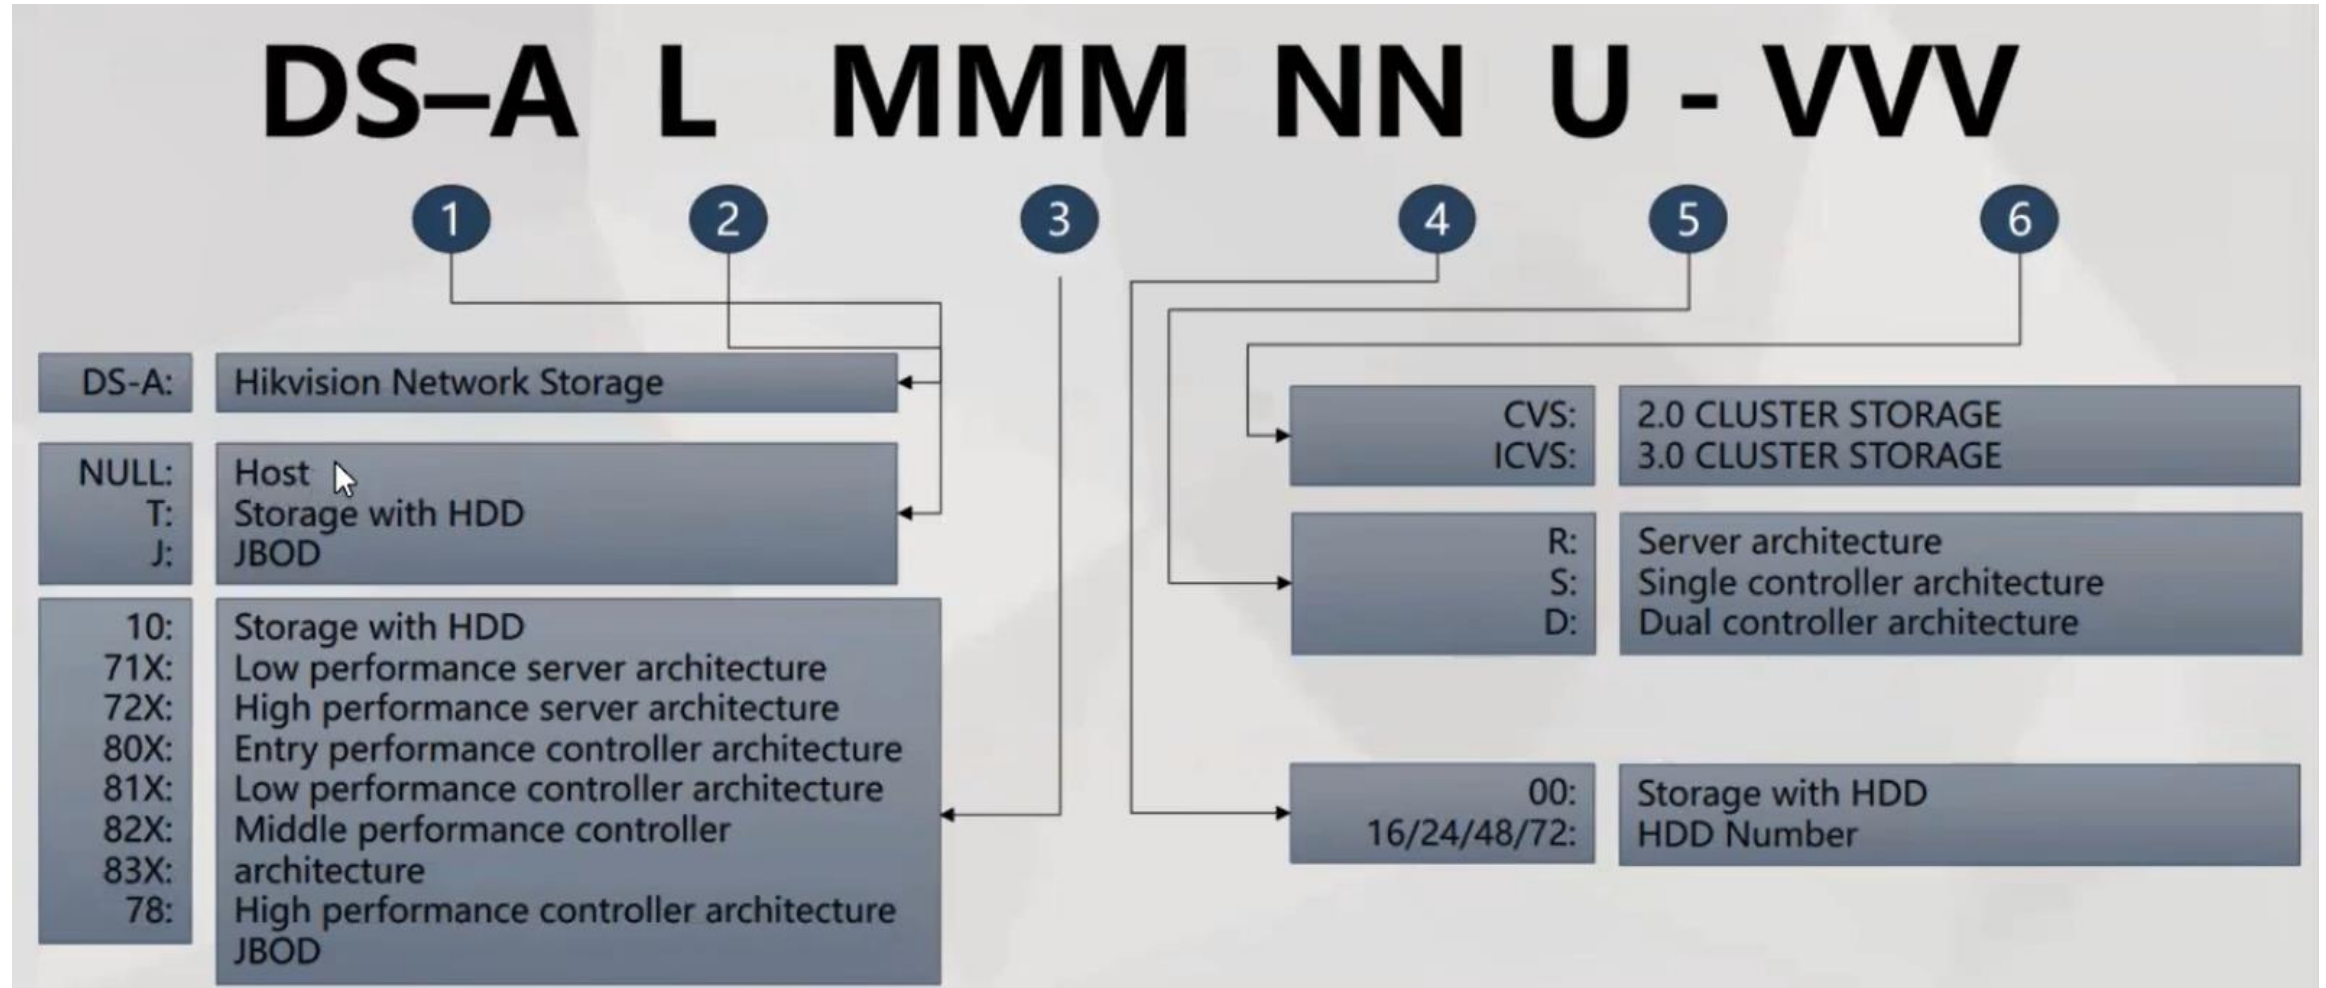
DS–A L MMM NN U - VVV

1 2 3 4 5 6

| DS-A: | Hikvision Network Storage |
|---|---|

| NULL:<br>T:<br>J: | Host<br>Storage with HDD<br>JBOD |
|---|---|

| 10:<br>71X:<br>72X:<br>80X:<br>81X:<br>82X:<br>83X:<br>78: | Storage with HDD<br>Low performance server architecture<br>High performance server architecture<br>Entry performance controller architecture<br>Low performance controller architecture<br>Middle performance controller architecture<br>High performance controller architecture<br>JBOD |
|---|---|

| CVS:<br>ICVS: | 2.0 CLUSTER STORAGE<br>3.0 CLUSTER STORAGE |
|---|---|

| R:<br>S:<br>D: | Server architecture<br>Single controller architecture<br>Dual controller architecture |
|---|---|

| 00:<br>16/24/48/72: | Storage with HDD<br>HDD Number |
|---|---|